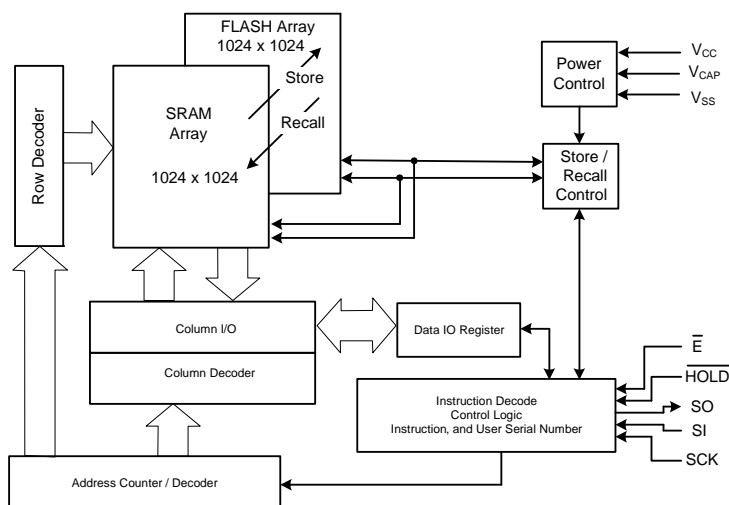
FLASH Array
1024 x 1024

Store

Recall

SRAM
Array

1024 x 1024

Row Decoder

Power
Control

$V_{CC}$
$V_{CAP}$
$V_{SS}$

Store /
Recall
Control

Column I/O

Column Decoder

Data IO Register

$\overline{E}$
$\overline{HOLD}$
SO
SI
SCK

Instruction Decode
Control Logic
Instruction, and User Serial Number

Address Counter / Decoder